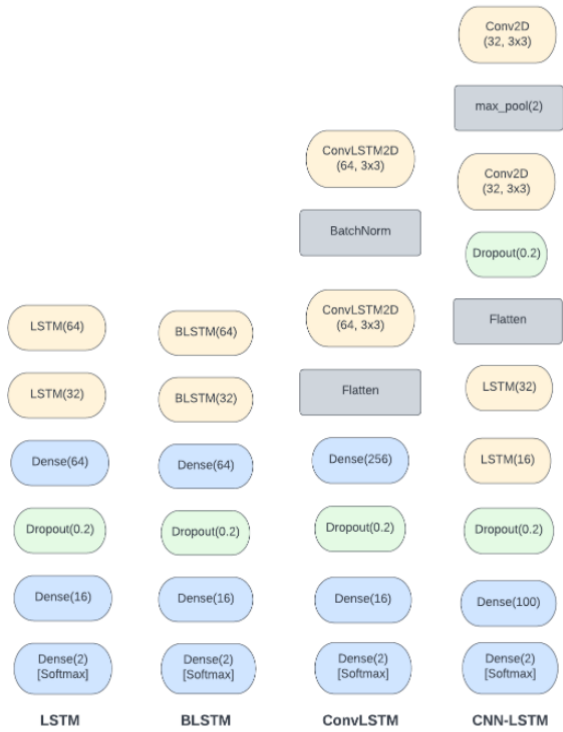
LSTM(64)

LSTM(32)

Dense(64)

Dropout(0.2)

Dense(16)

Dense(2) [Softmax]

LSTM

BLSTM(64)

BLSTM(32)

Dense(64)

Dropout(0.2)

Dense(16)

Dense(2) [Softmax]

BLSTM

ConvLSTM2D (64, 3x3)

BatchNorm

ConvLSTM2D (64, 3x3)

Flatten

Dense(256)

Dropout(0.2)

Dense(16)

Dense(2) [Softmax]

ConvLSTM

Conv2D (32, 3x3)

max_pool(2)

Conv2D (32, 3x3)

Dropout(0.2)

Flatten

LSTM(32)

LSTM(16)

Dropout(0.2)

Dense(100)

Dense(2) [Softmax]

CNN-LSTM